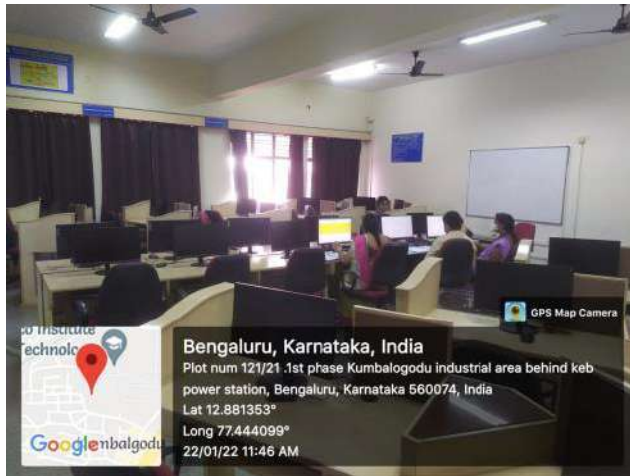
GPS Map Camera

Institute
Technolo

Google mbalgodu

Bengaluru, Karnataka, India
Plot num 121/21 .1st phase Kumbalogodu industrial area behind keb power station, Bengaluru, Karnataka 560074, India
Lat 12.881353°
Long 77.444099°
22/01/22 11:46 AM